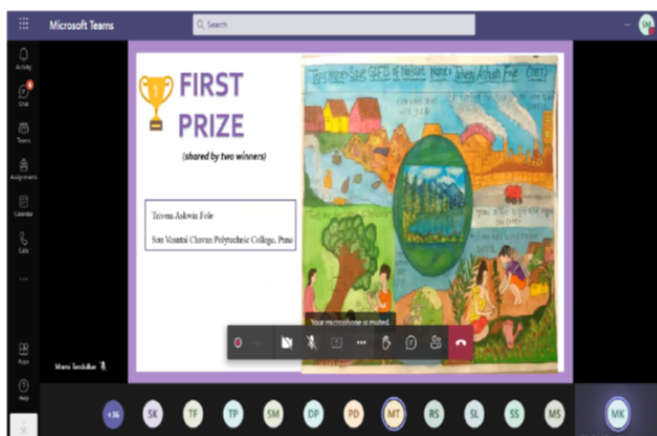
Microsoft Teams

Search

Activity

Chat

Teams

Assignments

Calendar

Calls

...

Apps

Help

FIRST PRIZE

(shared by two winners)

Triveni Ashwin Fole

Smt Vasantai Chavan Polytechnic College, Pune

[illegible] Triveni Ashwin Fole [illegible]

Your microphone is muted.

Manu Tendulkar

+36

SK

TF

TP

SM

DP

PD

MT

RS

SL

SS

MS

MK